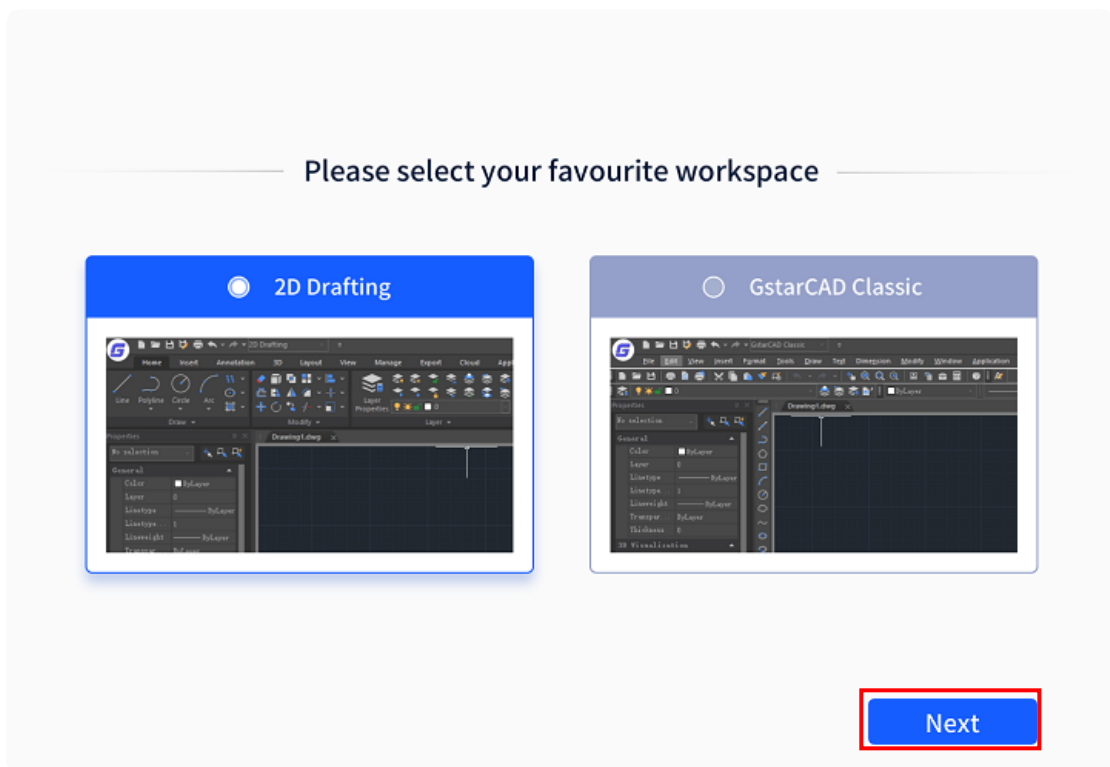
Please select your favourite workspace

2D Drafting

2D Drafting
Home Insert Annotation 3D Layout View Manage Export Cloud App
Line Polyline Circle Arc
Draw
Modify
Layer Properties
Layer
Properties
No selection
General
Color ByLayer
Layer 0
Linetype ByLayer
Linetype... 1
Lineweight ByLayer
Transpar... ByLayer
Drawing1.dwg

GstarCAD Classic

GstarCAD Classic
File Edit View Insert Format Tools Draw Text Dimension Modify Window Application
ByLayer
Properties
No selection
General
Color ByLayer
Layer 0
Linetype ByLayer
Linetype 1
Lineweight ByLayer
Transpar ByLayer
Thickness 0
3D Visualization
Drawing1.dwg

Next